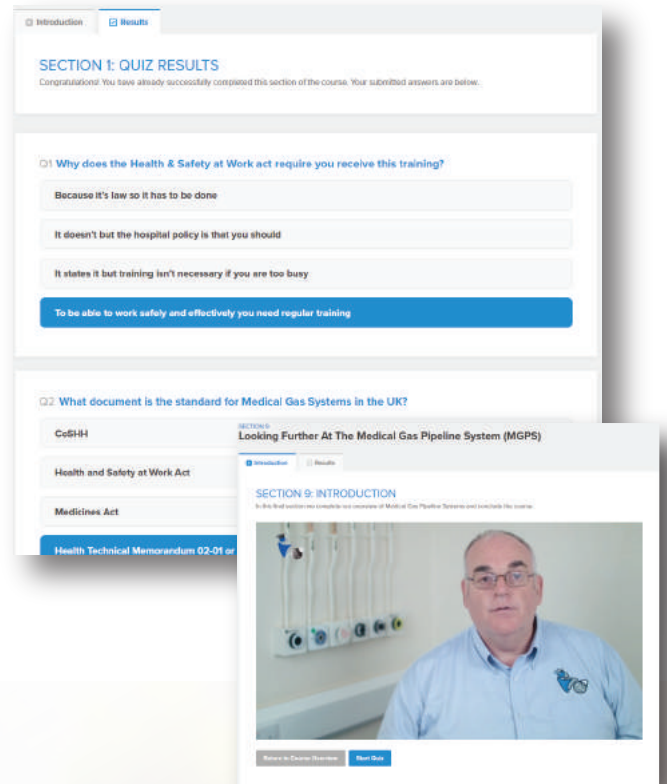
Introduction
Results

SECTION 1: QUIZ RESULTS
Congratulations! You have already successfully completed this section of the course. Your submitted answers are below.

Q1 Why does the Health & Safety at Work act require you receive this training?

Because it's law so it has to be done

It doesn't but the hospital policy is that you should

It states it but training isn't necessary if you are too busy

To be able to work safely and effectively you need regular training

Q2 What document is the standard for Medical Gas Systems in the UK?

CoSHH

Health and Safety at Work Act

Medicines Act

Health Technical Memorandum 02-01 or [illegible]

SECTION 9
Looking Further At The Medical Gas Pipeline System (MGPS)

Introduction
Results

SECTION 9: INTRODUCTION
In this final section we complete our overview of Medical Gas Pipeline Systems and conclude the course.

Return to Course Overview
Start Quiz